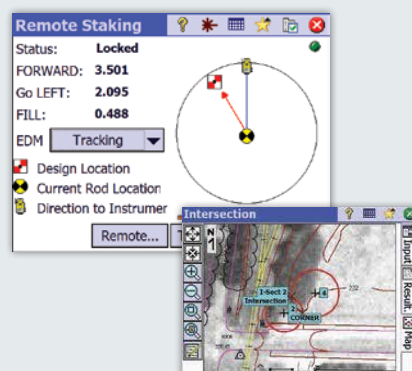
Remote Staking

Status: Locked
FORWARD: 3.501
Go LEFT: 2.095
FILL: 0.488
EDM Tracking
Design Location
Current Rod Location
Direction to Instrumer
Remote...

Intersection
N
1-Sect 2
Intersection
4
CORNER
Input
Result
Map